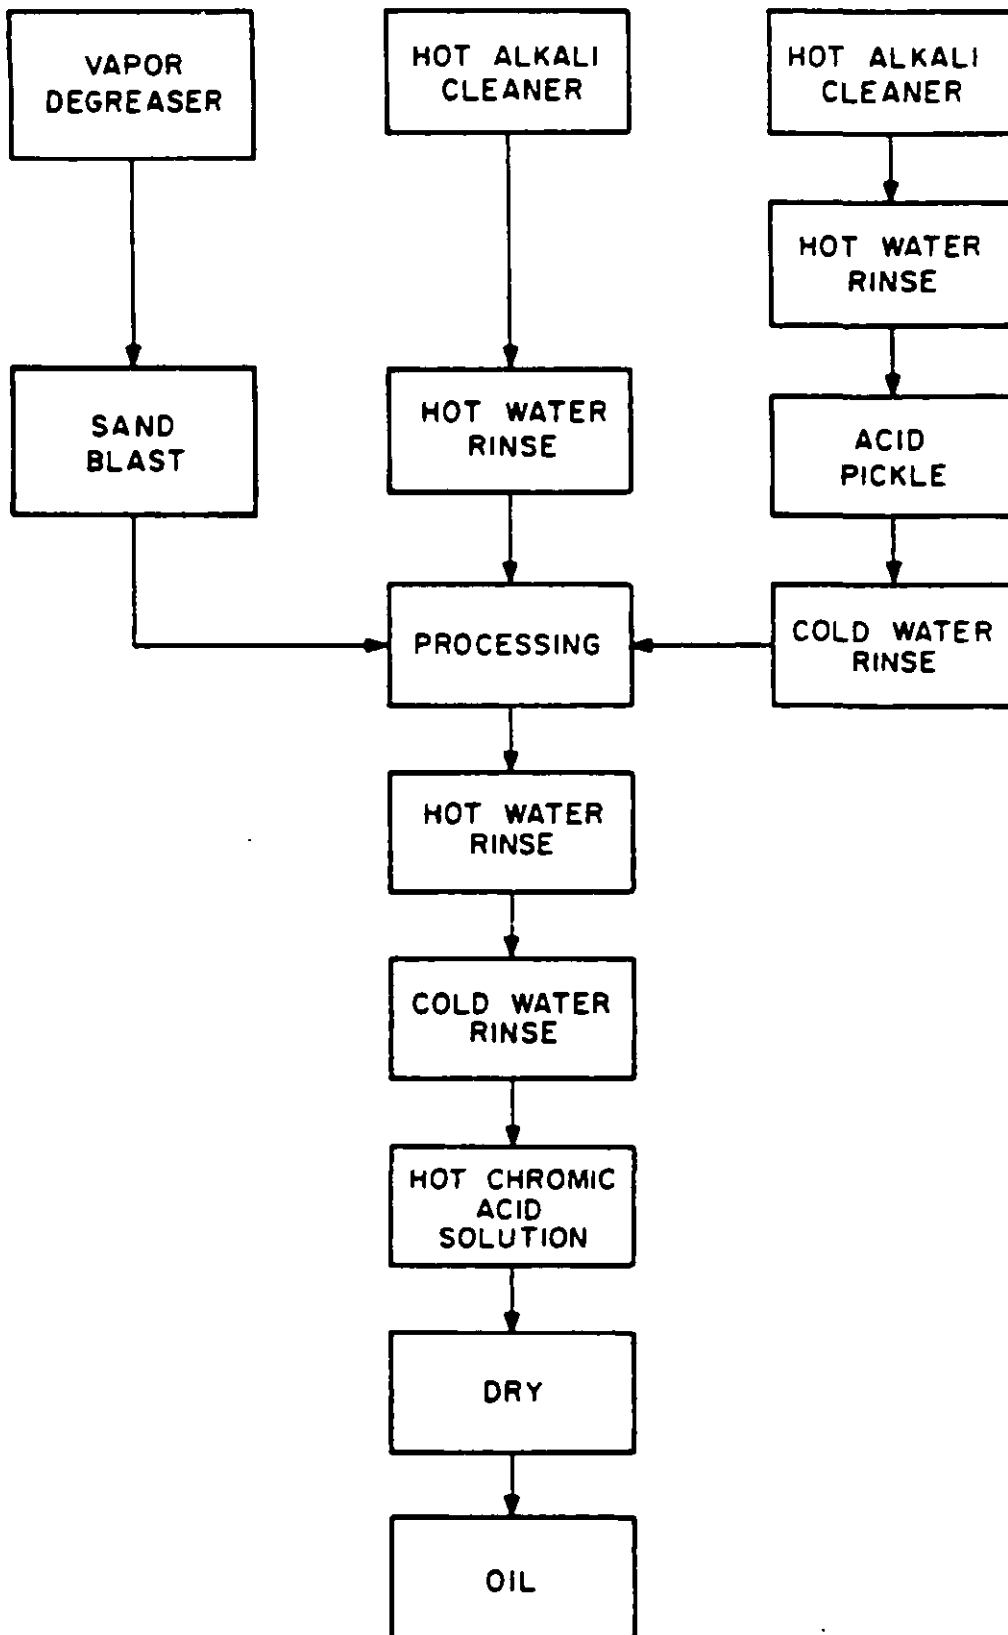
VAPOR DEGREASER

SAND BLAST

HOT ALKALI CLEANER

HOT WATER RINSE

HOT ALKALI CLEANER

HOT WATER RINSE

ACID PICKLE

COLD WATER RINSE

PROCESSING

HOT WATER RINSE

COLD WATER RINSE

HOT CHROMIC ACID SOLUTION

DRY

OIL